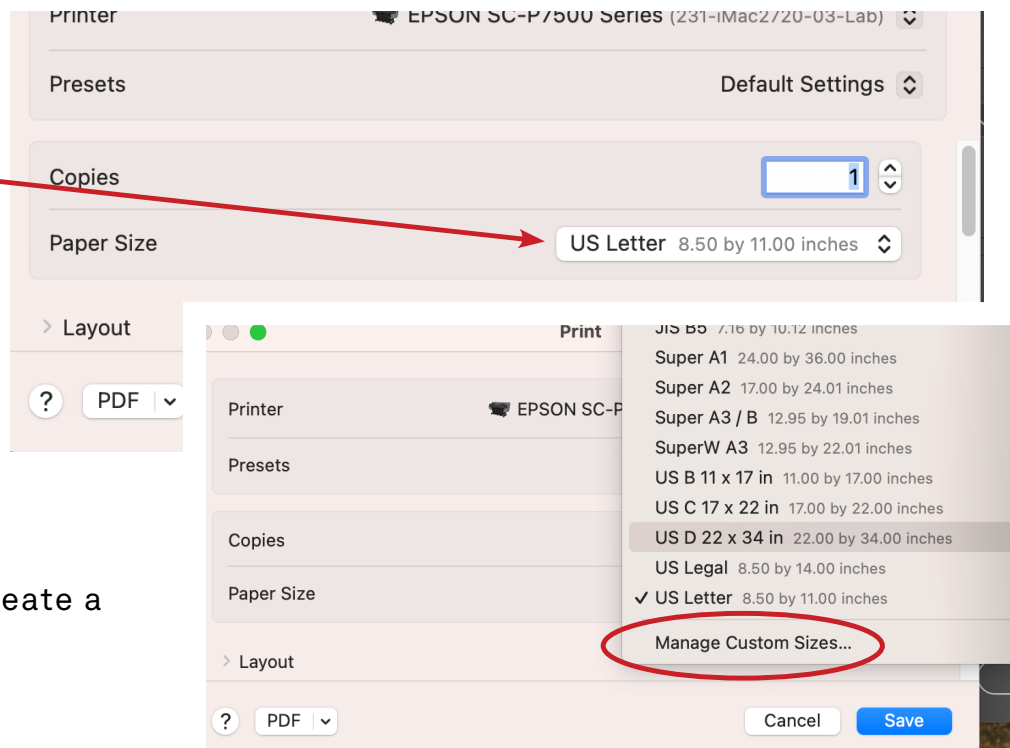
Printer EPSON SC-P7500 Series (231-iMac2720-03-Lab)

Presets Default Settings

Copies 1

Paper Size US Letter 8.50 by 11.00 inches

Layout

? PDF

eate a

Print

Printer EPSON SC-P

Presets

Copies

Paper Size

Layout

? PDF

JIS B5 7.16 by 10.12 inches
Super A1 24.00 by 36.00 inches
Super A2 17.00 by 24.01 inches
Super A3 / B 12.95 by 19.01 inches
SuperW A3 12.95 by 22.01 inches
US B 11 x 17 in 11.00 by 17.00 inches
US C 17 x 22 in 17.00 by 22.00 inches
US D 22 x 34 in 22.00 by 34.00 inches
US Legal 8.50 by 14.00 inches
✓ US Letter 8.50 by 11.00 inches
Manage Custom Sizes...

Cancel Save